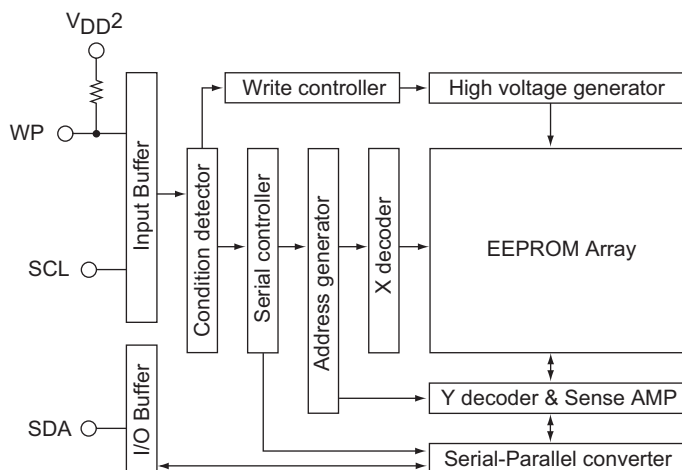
$V_{DD}2$

WP

SCL

SDA

Input Buffer

I/O Buffer

Condition detector

Write controller

High voltage generator

Serial controller

Address generator

X decoder

EEPROM Array

Y decoder & Sense AMP

Serial-Parallel converter